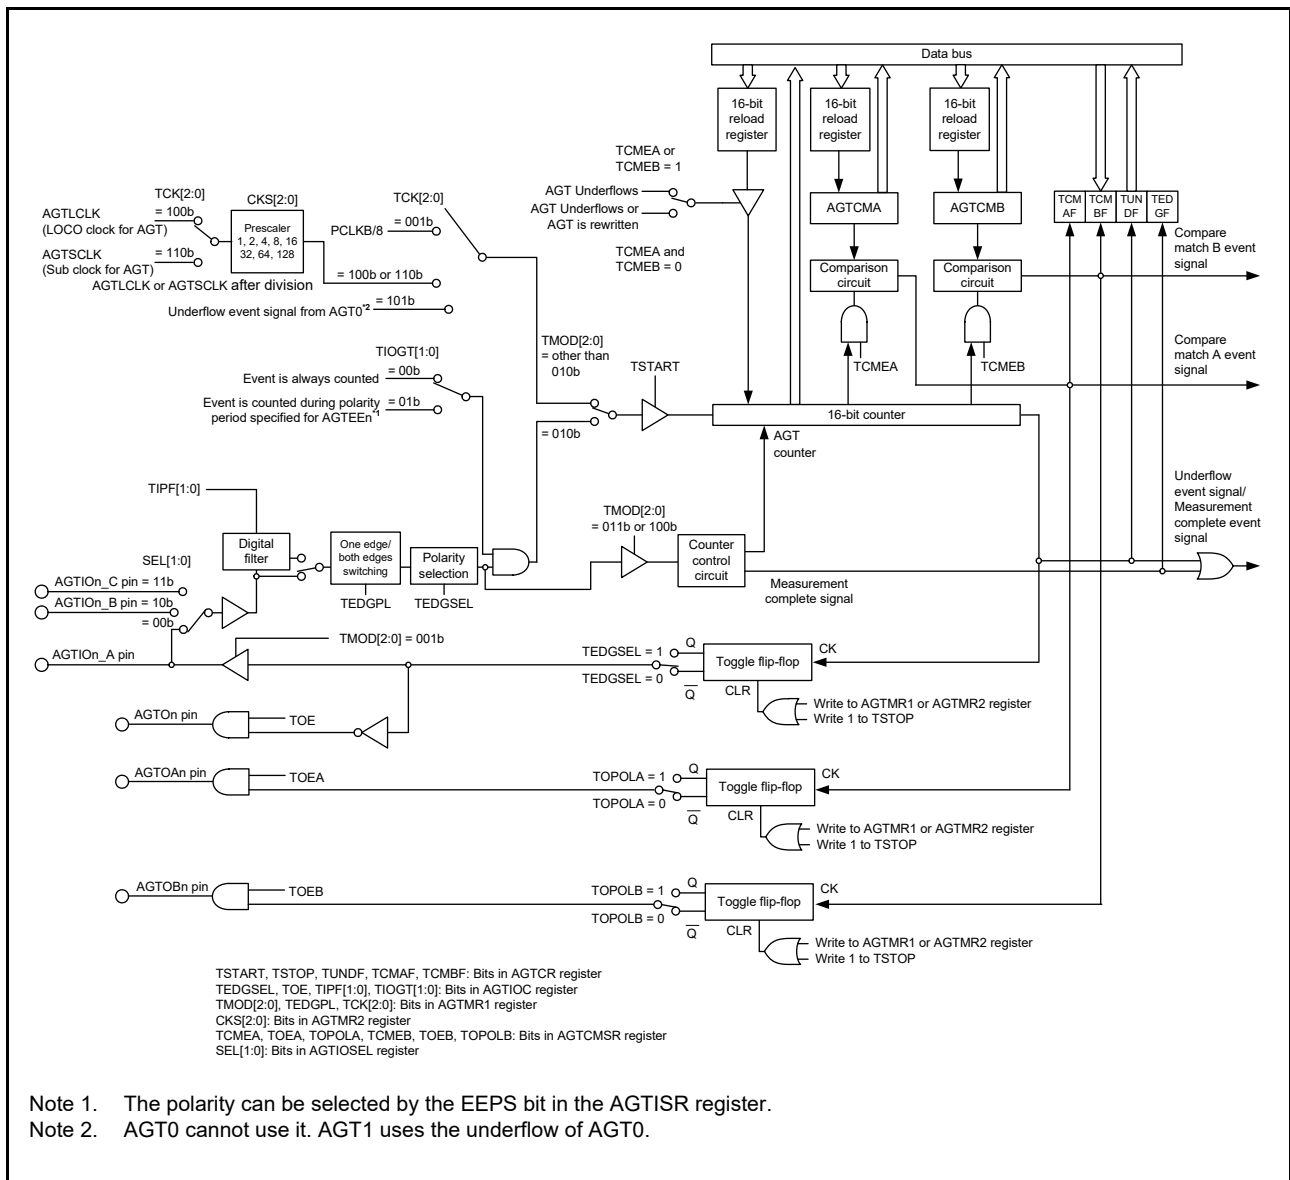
Data bus

16-bit reload register

16-bit reload register

16-bit reload register

TCMEA or TCMEB = 1

AGT Underflows

AGT Underflows or AGT is rewritten

TCMEA and TCMEB = 0

AGTCMA

AGTCMB

TCM AF

TCM BF

TUN DF

TED GF

Compare match B event signal

Comparison circuit

Comparison circuit

TCMEA

TCMEB

Compare match A event signal

TCK[2:0]

= 100b

AGTLCLK (LOCO clock for AGT)

CKS[2:0]

Prescaler 1, 2, 4, 8, 16 32, 64, 128

TCK[2:0]

PCLKB/8

= 001b

AGTSCLK (Sub clock for AGT)

= 110b

= 100b or 110b

AGTLCLK or AGTSCLK after division

Underflow event signal from AGT0$^{*2}$ = 101b

TIOGT[1:0]

Event is always counted = 00b

Event is counted during polarity period specified for AGTEEn$^{*1}$ = 01b

TMOD[2:0] = other than 010b

TSTART

= 010b

16-bit counter

AGT counter

TIPF[1:0]

Digital filter

SEL[1:0]

One edge/ both edges switching

Polarity selection

TMOD[2:0] = 011b or 100b

Counter control circuit

Underflow event signal/ Measurement complete event signal

AGTIOn_C pin = 11b

AGTIOn_B pin = 10b

= 00b

TEDGPL

TEDGSEL

Measurement complete signal

AGTIOn_A pin

TMOD[2:0] = 001b

TEDGSEL = 1

Q

TEDGSEL = 0

$\overline{Q}$

Toggle flip-flop

CK

CLR

Write to AGTMR1 or AGTMR2 register

Write 1 to TSTOP

AGTOn pin

TOE

AGTOAn pin

TOEA

TOPOLA = 1

Q

TOPOLA = 0

$\overline{Q}$

Toggle flip-flop

CK

CLR

Write to AGTMR1 or AGTMR2 register

Write 1 to TSTOP

AGTOBn pin

TOEB

TOPOLB = 1

Q

TOPOLB = 0

$\overline{Q}$

Toggle flip-flop

CK

CLR

Write to AGTMR1 or AGTMR2 register

Write 1 to TSTOP

TSTART, TSTOP, TUNDF, TCMAF, TCMBF: Bits in AGTCR register
TEDGSEL, TOE, TIPF[1:0], TIOGT[1:0]: Bits in AGTIOC register
TMOD[2:0], TEDGPL, TCK[2:0]: Bits in AGTMR1 register
CKS[2:0]: Bits in AGTMR2 register
TCMEA, TOEA, TOPOLA, TCMEB, TOEB, TOPOLB: Bits in AGTCMSR register
SEL[1:0]: Bits in AGTIOSEL register

Note 1. The polarity can be selected by the EEPS bit in the AGTISR register.
Note 2. AGT0 cannot use it. AGT1 uses the underflow of AGT0.